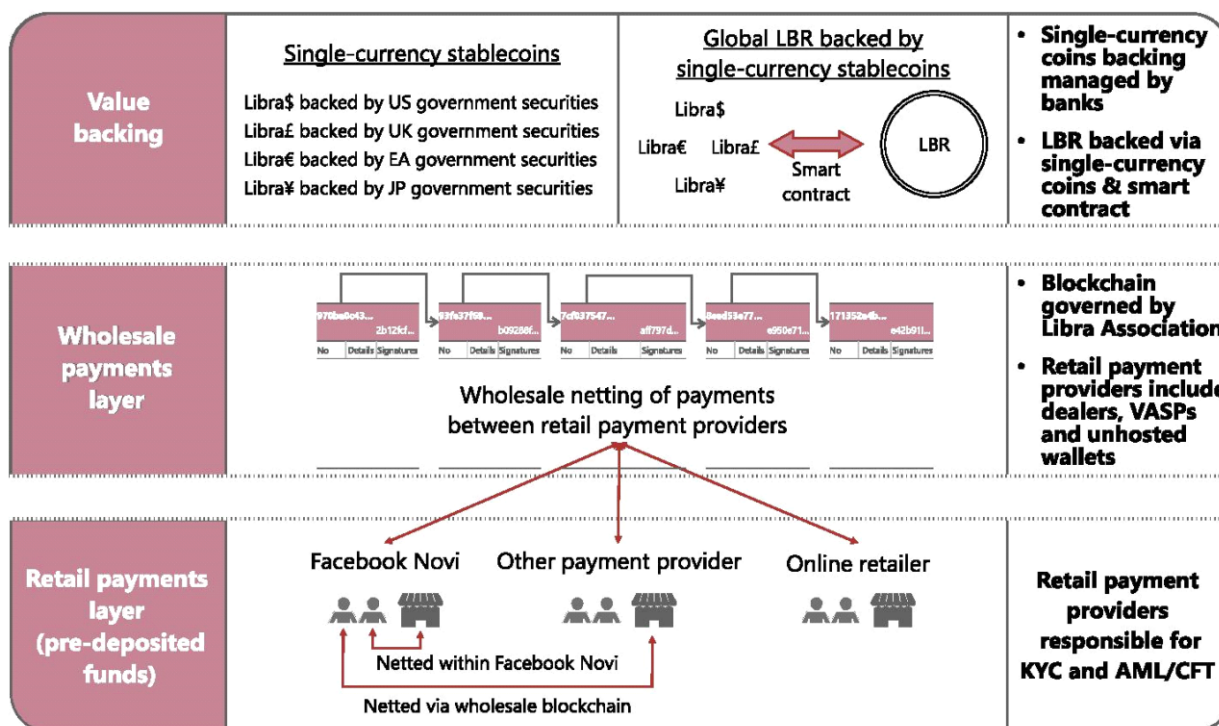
Value backing

Single-currency stablecoins

Libra$ backed by US government securities
Libra£ backed by UK government securities
Libra€ backed by EA government securities
Libra¥ backed by JP government securities

Global LBR backed by single-currency stablecoins

Libra$
Libra€ Libra£
Libra¥
Smart contract
LBR

• Single-currency coins backing managed by banks
• LBR backed via single-currency coins & smart contract

Wholesale payments layer

970ba0c43... 2b12kf...
No Details Signatures
93fe37f68... b09286f...
No Details Signatures
7cf837547... aff797d...
No Details Signatures
8eed53e77... e950e71...
No Details Signatures
171352a4b... e42b91...
No Details Signatures

Wholesale netting of payments between retail payment providers

• Blockchain governed by Libra Association
• Retail payment providers include dealers, VASPs and unhosted wallets

Retail payments layer (pre-deposited funds)

Facebook Novi
Other payment provider
Online retailer
Netted within Facebook Novi
Netted via wholesale blockchain

Retail payment providers responsible for KYC and AML/CFT